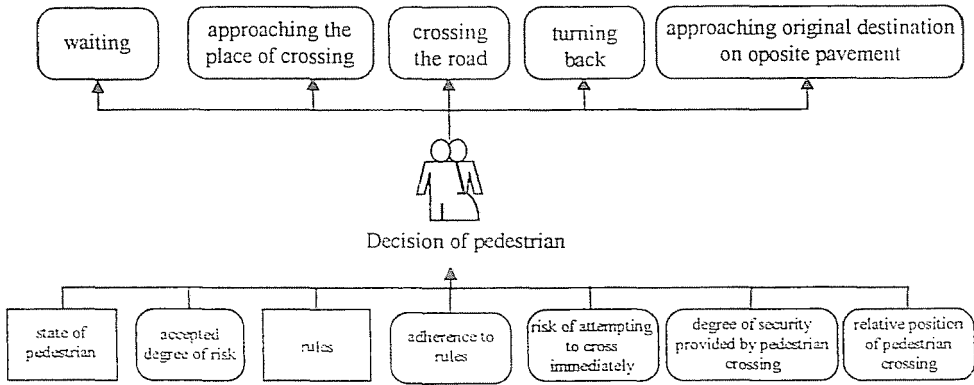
waiting

approaching the place of crossing

crossing the road

turning back

approaching original destination on oposite pavement

Decision of pedestrian

state of pedestrian

accepted degree of risk

rules

adherence to rules

risk of attempting to cross immediately

degree of security provided by pedestrian crossing

relative position of pedestrian crossing